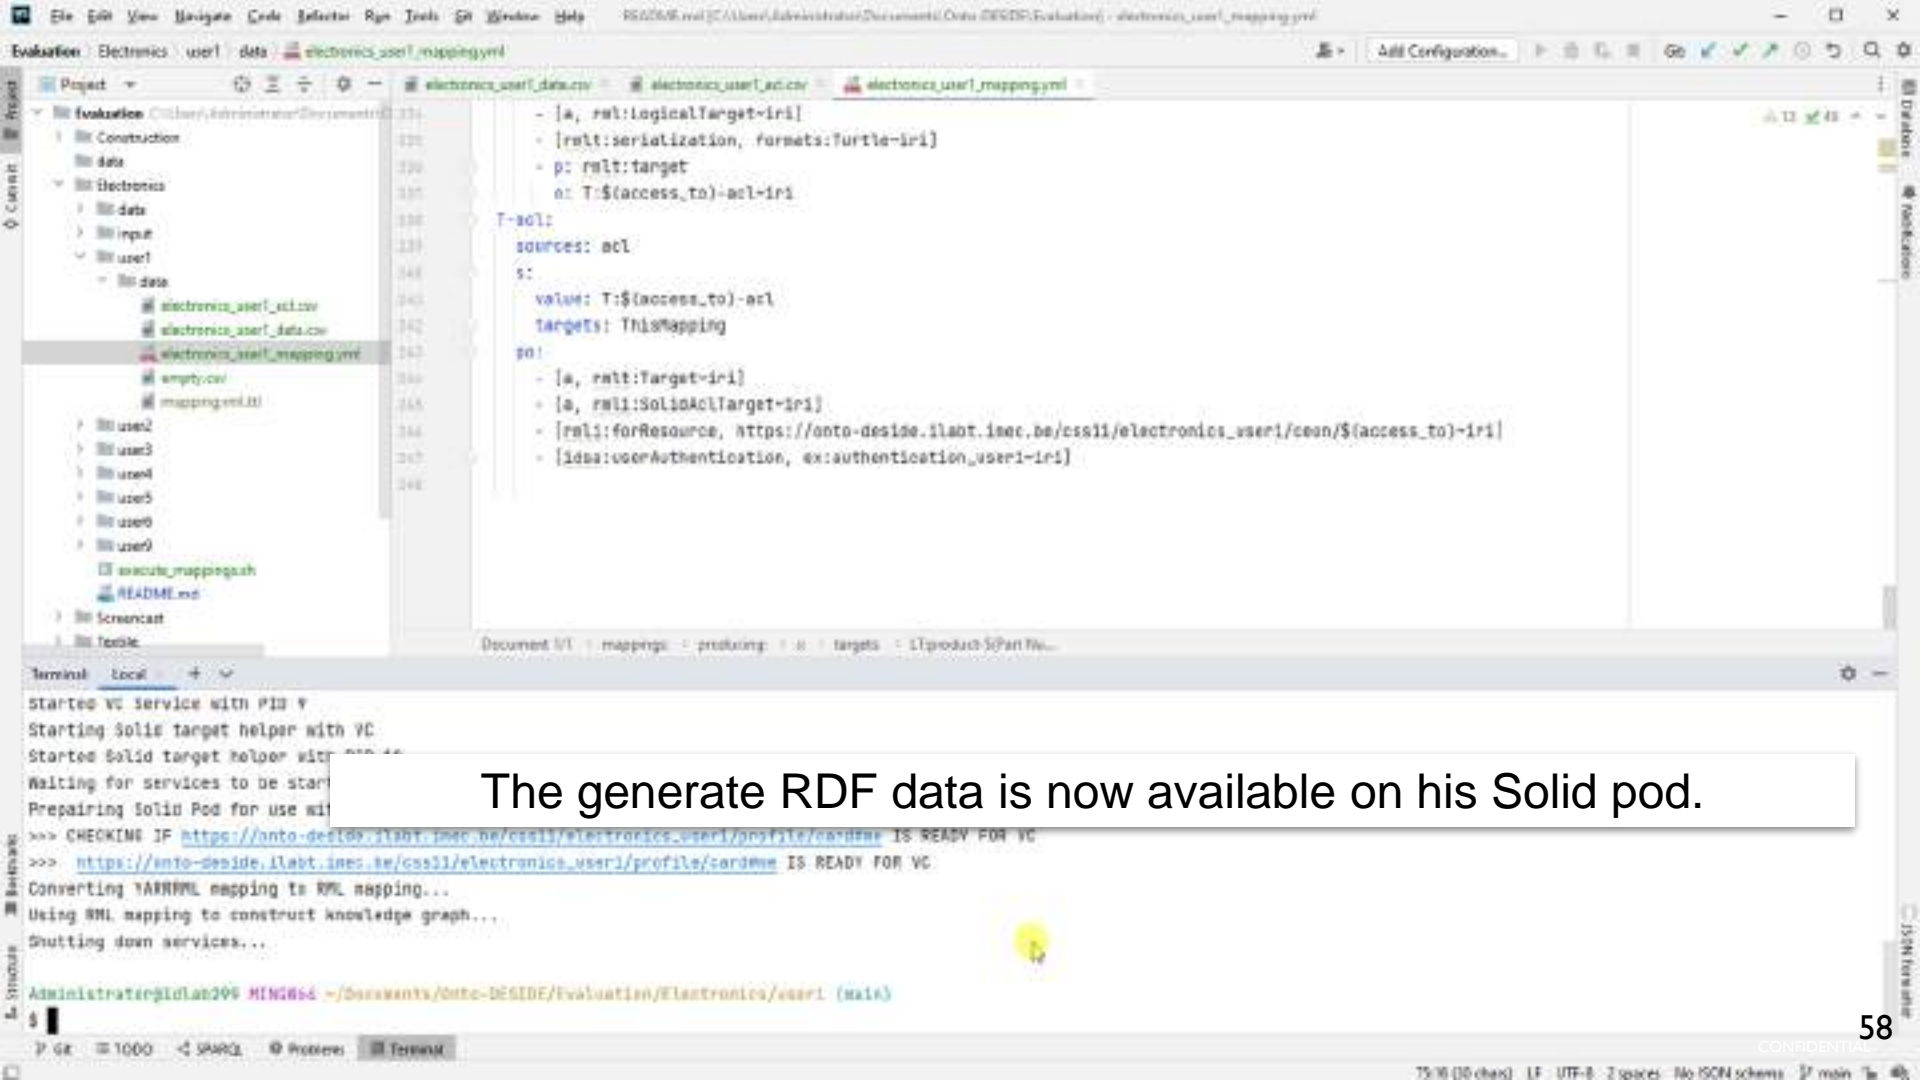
File Edit View Navigate Code Refactor Run Tools Git Window Help

Evaluation Electronics user1 data electronics_user1_mapping.yml

Add Configuration...

Project

electronics_user1_data.csv electronics_user1_acl.csv electronics_user1_mapping.yml

Evaluation
Construction
data
Electronics
data
input
user1
data
electronics_user1_acl.csv
electronics_user1_data.csv
electronics_user1_mapping.yml
empty.csv
mapping.yml.ttl
user2
user3
user4
user5
user6
user9
execute_mappings.sh
README.md
Screencast
Textile

- [a, rmlt:LogicalTarget-iri]
- [rmlt:serialization, formats:Turtle-iri]
- p: rmlt:target
o: T:$(access_to)-acl-iri
T-acl:
sources: acl
s:
value: T:$(access_to)-acl
targets: ThisMapping
po:
- [a, rmlt:Target-iri]
- [a, rml1:SolidAclTarget-iri]
- [rml1:forResource, https://onto-deside.ilabt.imec.be/css11/electronics_user1/ceon/$(access_to)-iri]
- [idsa:userAuthentication, ex:authentication_user1-iri]

Document 1/1 mappings producing targets

Terminal Local

Started VC service with PID
Starting Solid target helper with VC
Started Solid target helper with
Waiting for services to be star
Prepairing Solid Pod for use wi
>>> CHECKING IF https://onto-deside.ilabt.imec.be/css11/electronics_user1/profile/card#me IS READY FOR VC
>>> https://onto-deside.ilabt.imec.be/css11/electronics_user1/profile/card#me IS READY FOR VC
Converting YARRRML mapping to RML mapping...
Using RML mapping to construct knowledge graph...
Shutting down services...

Administrator@idlab299 MINGW64 ~/Documents/Onto-DESIDE/Evaluation/Electronics/user1 (main)
$

The generate RDF data is now available on his Solid pod.

58

Git TODO SPARQL Problems Terminal

LF UTF-8 2 spaces No JSON schema main